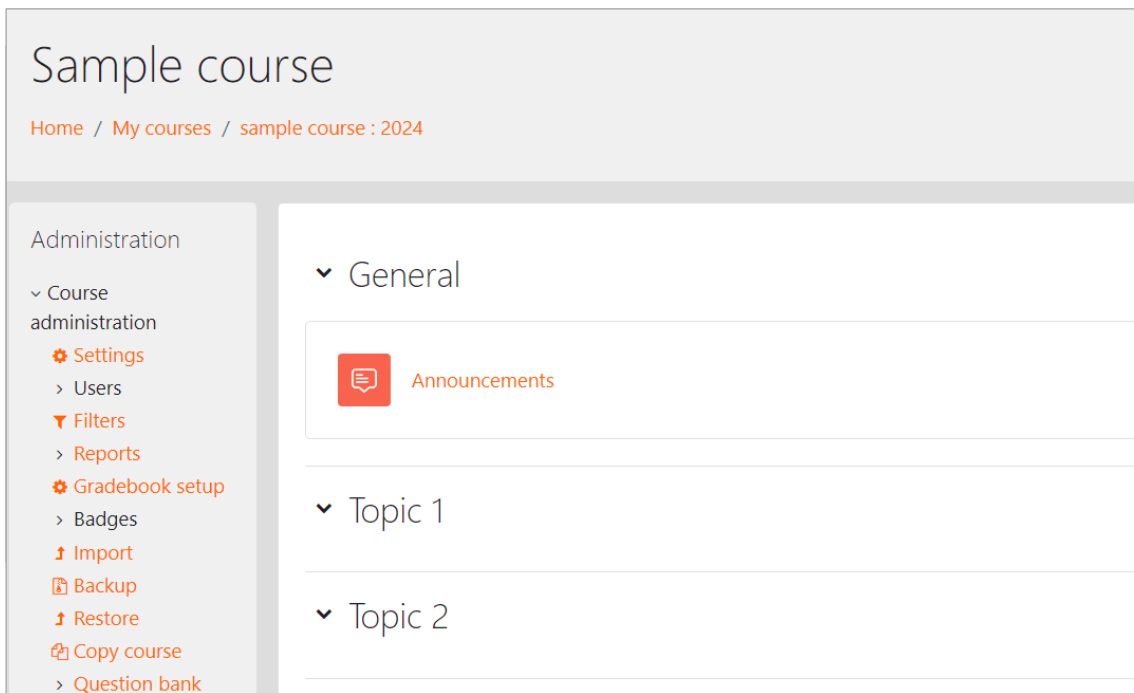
Sample course

Home / My courses / sample course : 2024

Administration

Course administration
Settings
Users
Filters
Reports
Gradebook setup
Badges
Import
Backup
Restore
Copy course
Question bank

General

Announcements

Topic 1

Topic 2